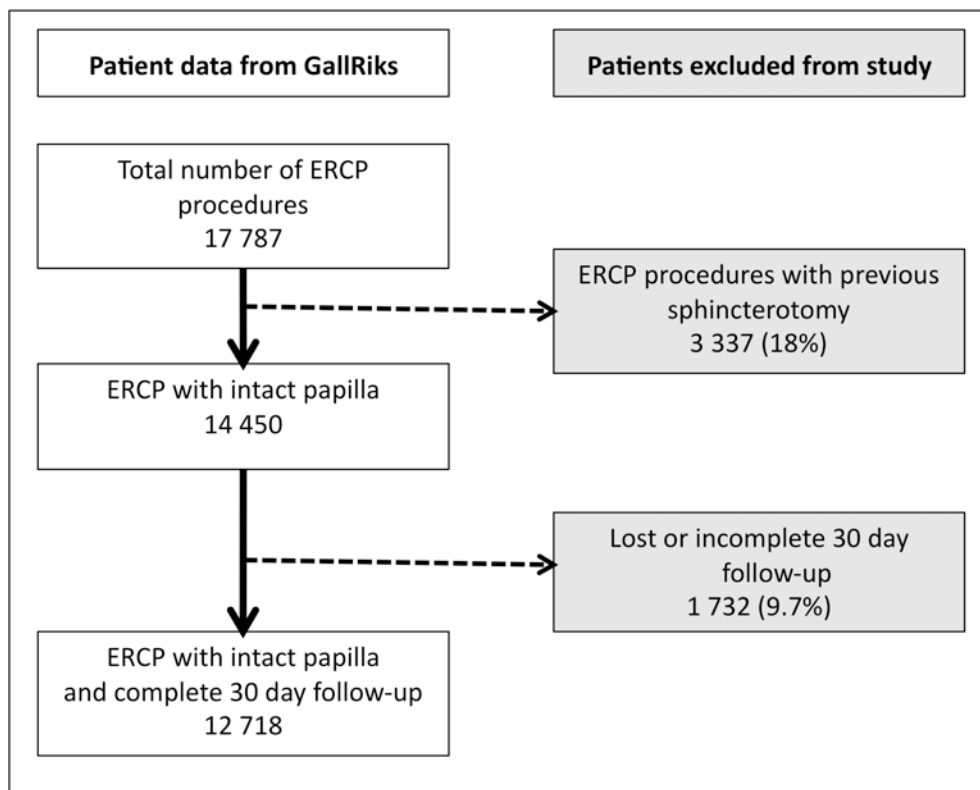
Patient data from GallRiks

Patients excluded from study

Total number of ERCP procedures
17 787

ERCP procedures with previous sphincterotomy
3 337 (18%)

ERCP with intact papilla
14 450

Lost or incomplete 30 day follow-up
1 732 (9.7%)

ERCP with intact papilla and complete 30 day follow-up
12 718